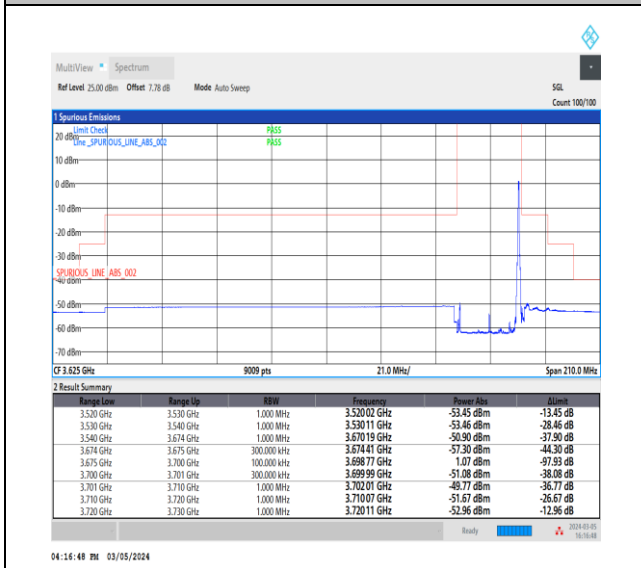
MultiView • Spectrum

Ref Level 25.00 dBm Offset 7.78 dB Mode Auto Sweep

SGL

Count 100/100

1 Spurious Emissions

Limit Check PASS
Line _SPURIOUS_LINE_ABS_002 PASS

20 dBm

10 dBm

0 dBm

-10 dBm

-20 dBm

-30 dBm

SPURIOUS_LINE_ABS_002

-40 dBm

-50 dBm

-60 dBm

-70 dBm

CF 3.625 GHz 9009 pts 21.0 MHz/ Span 210.0 MHz

2 Result Summary

| Range Low | Range Up | RBW | Frequency | Power Abs | ΔLimit |
|---|---|---|---|---|---|
| 3.520 GHz | 3.530 GHz | 1.000 MHz | 3.520 02 GHz | -53.45 dBm | -13.45 dB |
| 3.530 GHz | 3.540 GHz | 1.000 MHz | 3.530 11 GHz | -53.46 dBm | -28.46 dB |
| 3.540 GHz | 3.674 GHz | 1.000 MHz | 3.670 19 GHz | -50.90 dBm | -37.90 dB |
| 3.674 GHz | 3.675 GHz | 300.000 kHz | 3.674 41 GHz | -57.30 dBm | -44.30 dB |
| 3.675 GHz | 3.700 GHz | 100.000 kHz | 3.698 77 GHz | 1.07 dBm | -97.93 dB |
| 3.700 GHz | 3.701 GHz | 300.000 kHz | 3.699 99 GHz | -51.08 dBm | -38.08 dB |
| 3.701 GHz | 3.710 GHz | 1.000 MHz | 3.702 01 GHz | -49.77 dBm | -36.77 dB |
| 3.710 GHz | 3.720 GHz | 1.000 MHz | 3.710 07 GHz | -51.67 dBm | -26.67 dB |
| 3.720 GHz | 3.730 GHz | 1.000 MHz | 3.720 11 GHz | -52.96 dBm | -12.96 dB |

Ready

2024-03-05
16:16:48

04:16:48 PM 03/05/2024